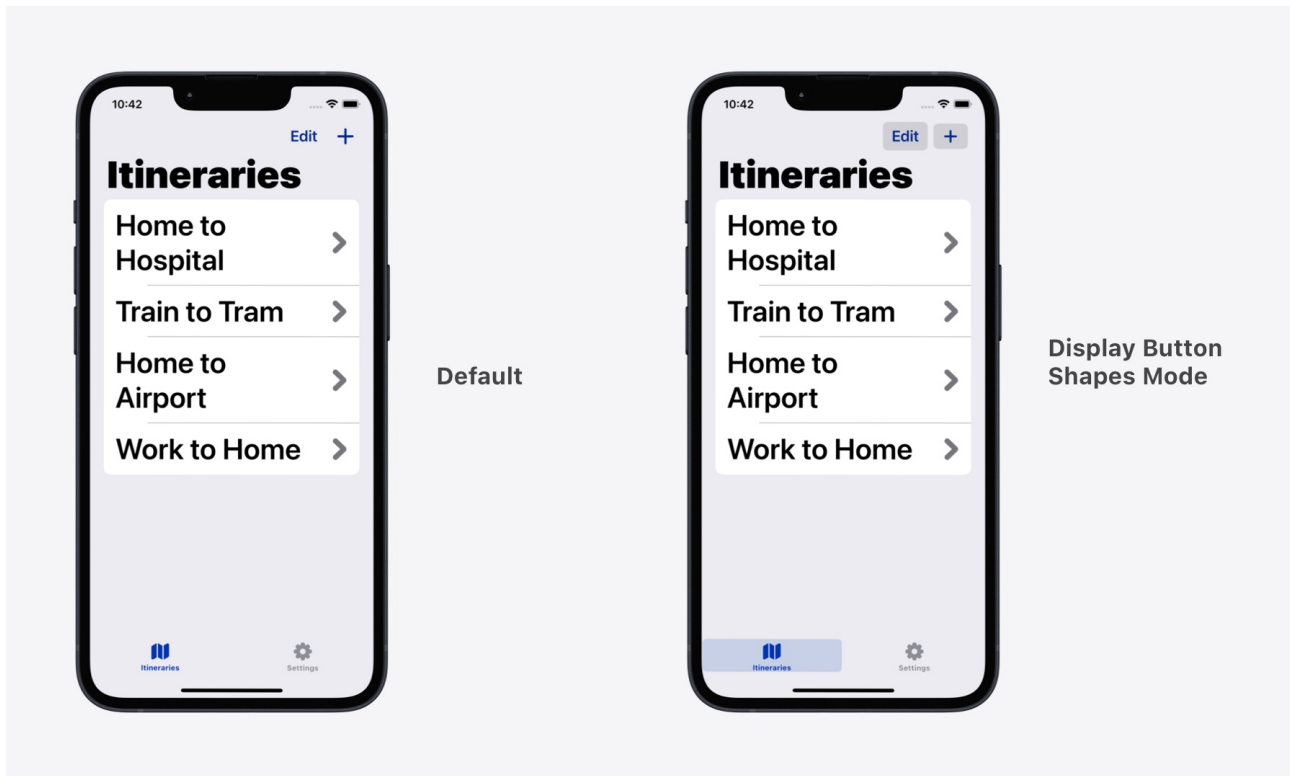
10:42

Edit +

Itineraries

Home to Hospital

Train to Tram

Home to Airport

Work to Home

Itineraries

Settings

Default

10:42

Edit +

Itineraries

Home to Hospital

Train to Tram

Home to Airport

Work to Home

Itineraries

Settings

Display Button Shapes Mode